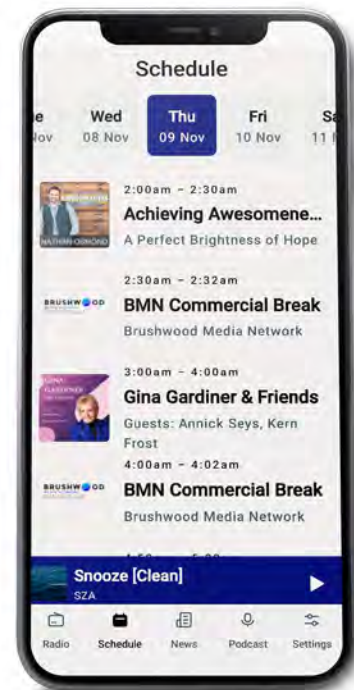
Schedule

e
lov

Wed
08 Nov

Thu
09 Nov

Fri
10 Nov

Sa
11

2:00am - 2:30am
Achieving Awesomene...
A Perfect Brightness of Hope

MATTHEW OSMOND

2:30am - 2:32am
BMN Commercial Break
Brushwood Media Network

BRUSHWOOD

3:00am - 4:00am
Gina Gardiner & Friends
Guests: Annick Seys, Kern Frost

4:00am - 4:02am
BMN Commercial Break
Brushwood Media Network

BRUSHWOOD

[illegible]

Snooze [Clean]
SZA

Radio
Schedule
News
Podcast
Settings